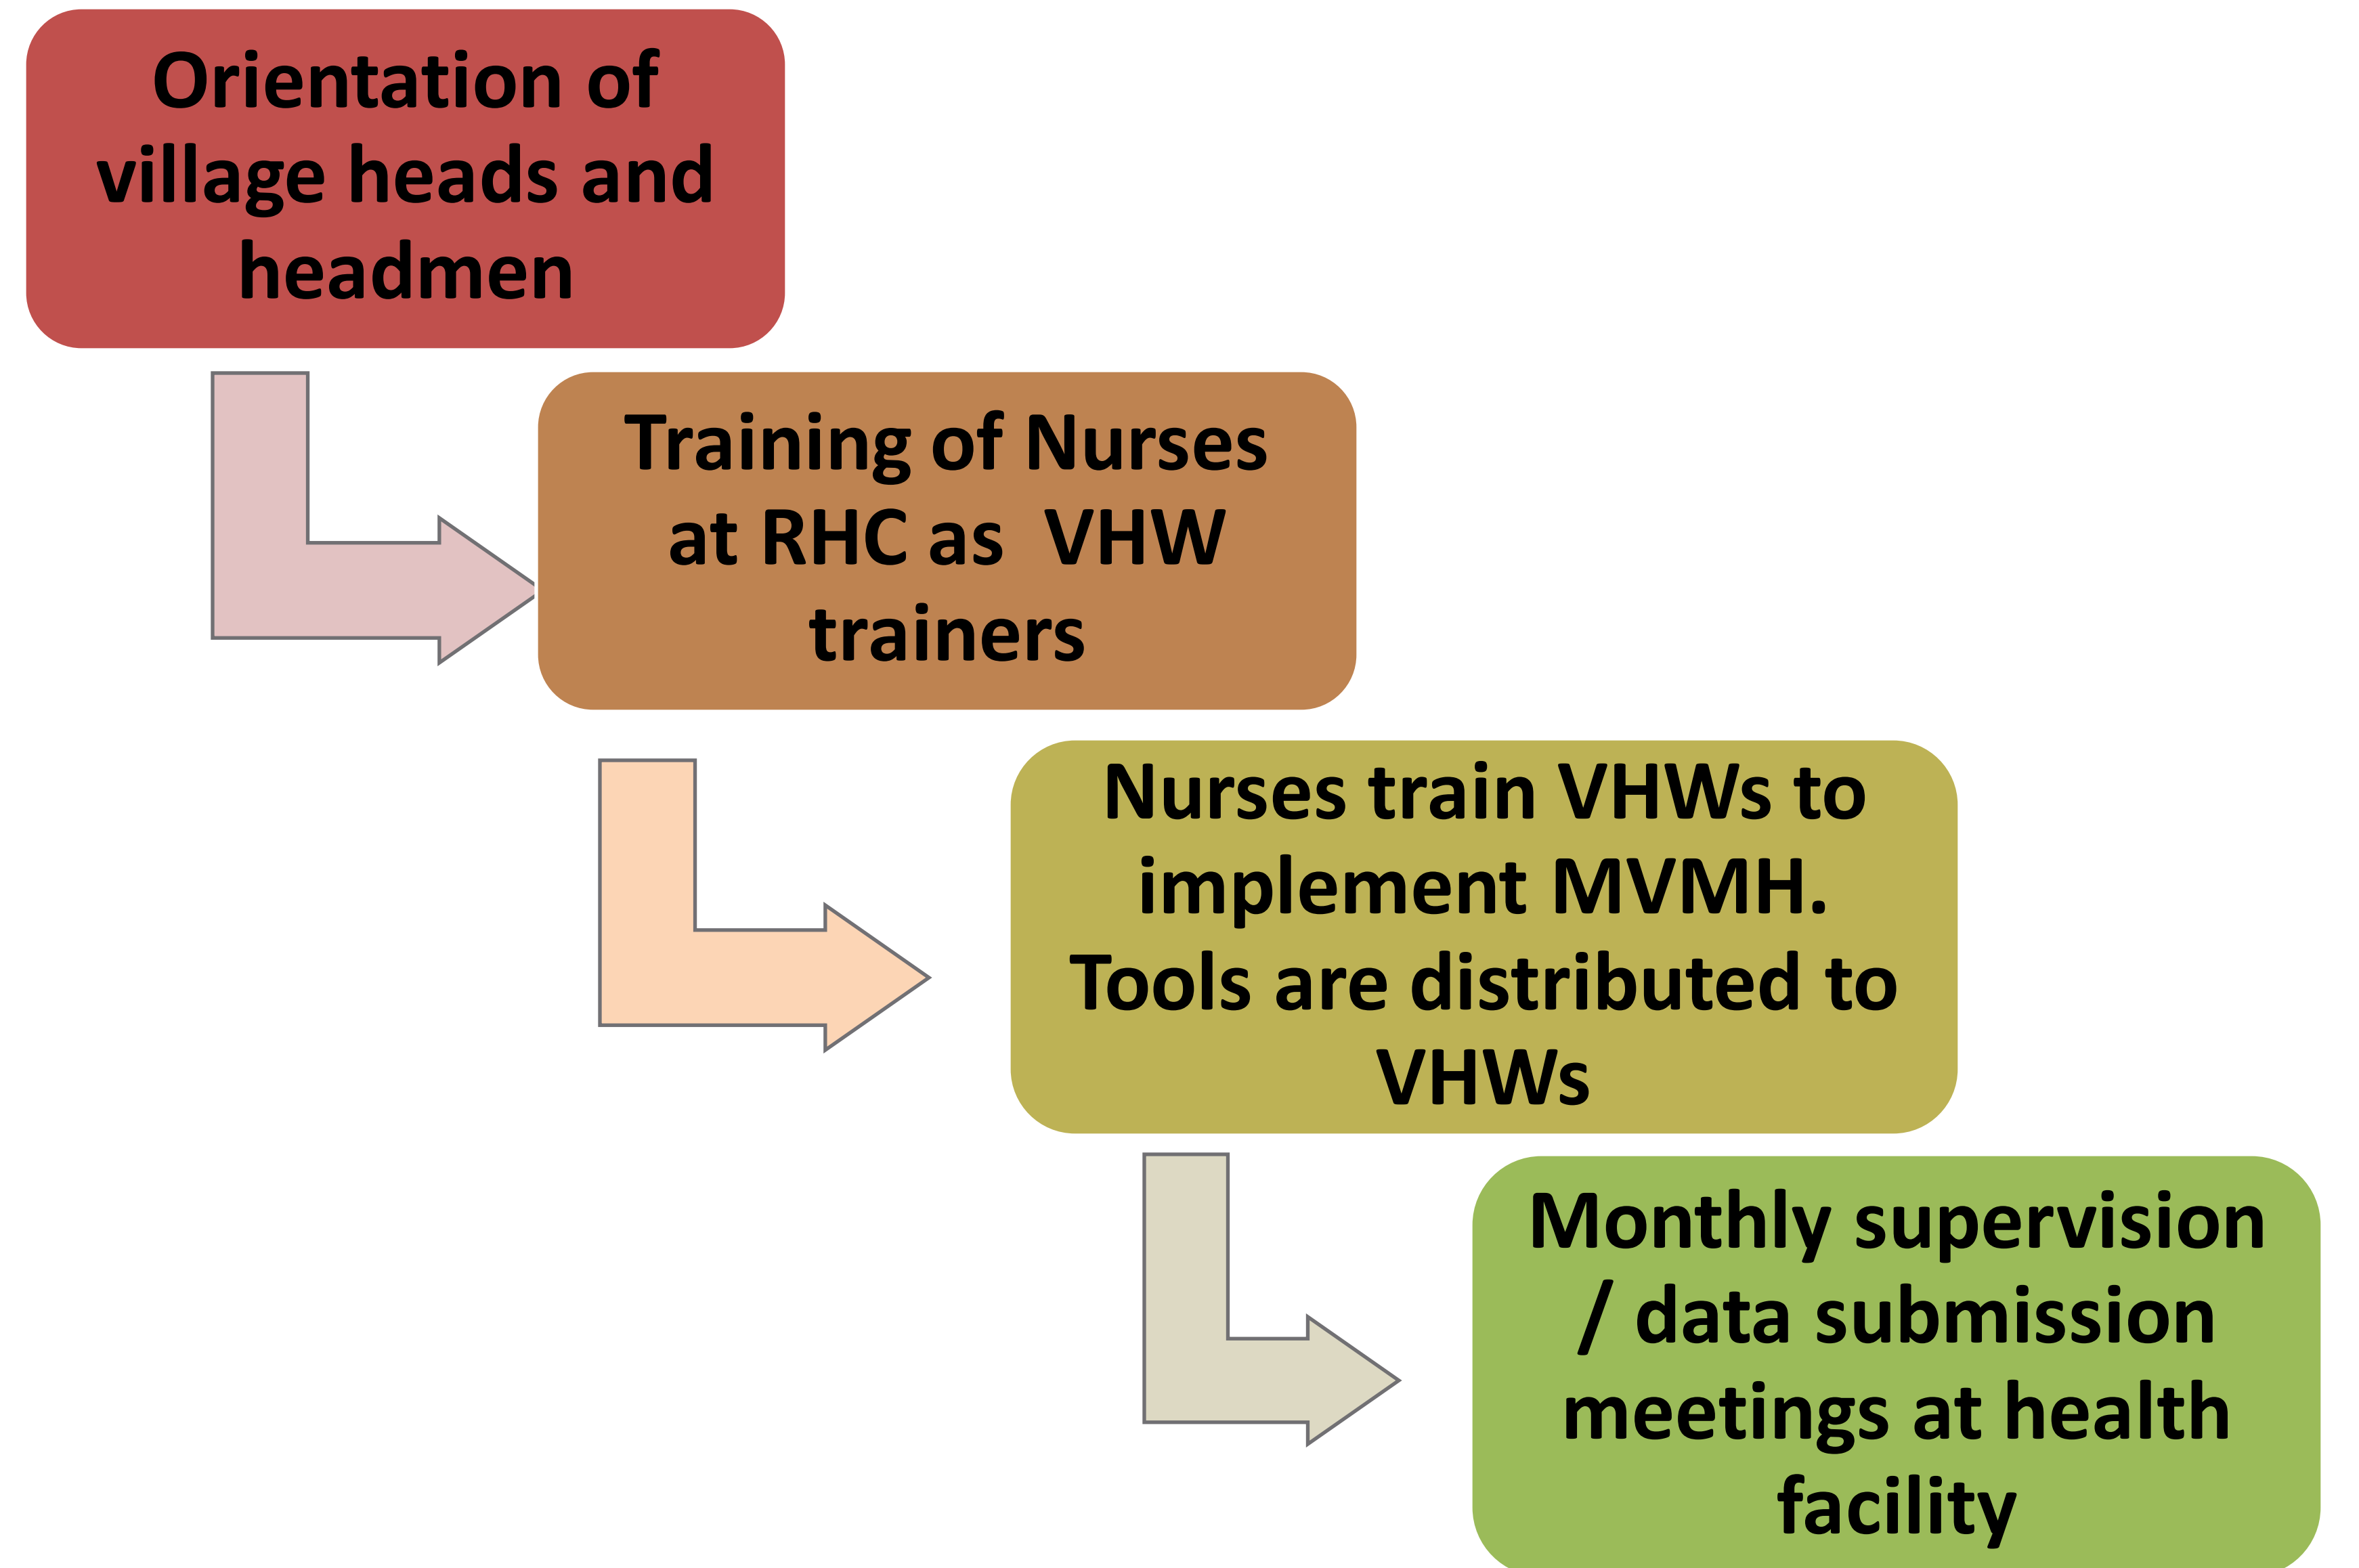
Orientation of village heads and headmen

Training of Nurses at RHC as VHW trainers

Nurses train VHWs to implement MVMH. Tools are distributed to VHWs

Monthly supervision / data submission meetings at health facility